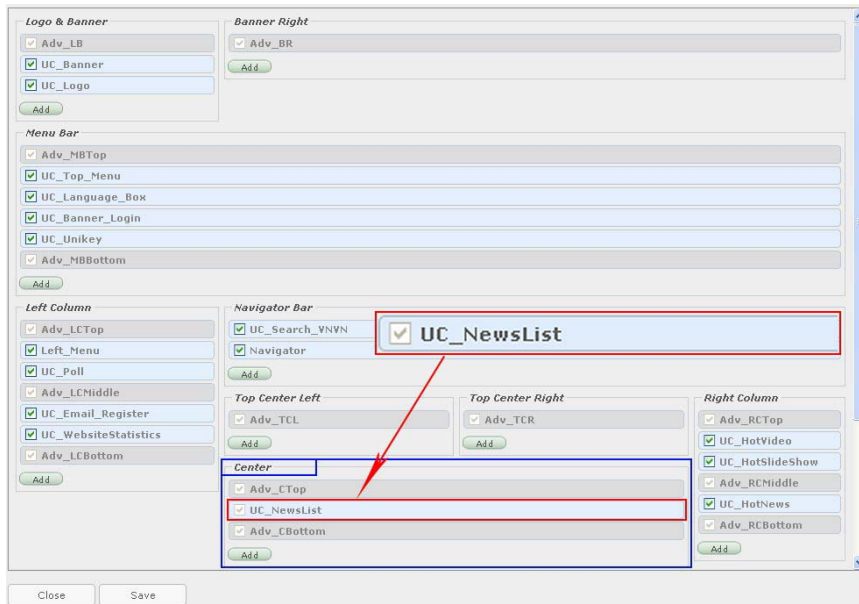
Logo & Banner

Adv_LB

UC_Banner

UC_Logo

Add

Banner Right

Adv_BR

Add

Menu Bar

Adv_MBTop

UC_Top_Menu

UC_Language_Box

UC_Banner_Login

UC_Unikey

Adv_MBBottom

Add

Left Column

Adv_LCTop

Left_Menu

UC_Poll

Adv_LCMiddle

UC_Email_Register

UC_WebsiteStatistics

Adv_LCBottom

Add

Navigator Bar

UC_Search_VNVN

Navigator

Add

UC_NewsList

Top Center Left

Adv_TCL

Add

Top Center Right

Adv_TCR

Add

Right Column

Adv_RCTop

UC_HotVideo

UC_HotSlideShow

Adv_RCMiddle

UC_HotNews

Adv_RCBottom

Add

Center

Adv_CTop

UC_NewsList

Adv_CBottom

Add

Close

Save